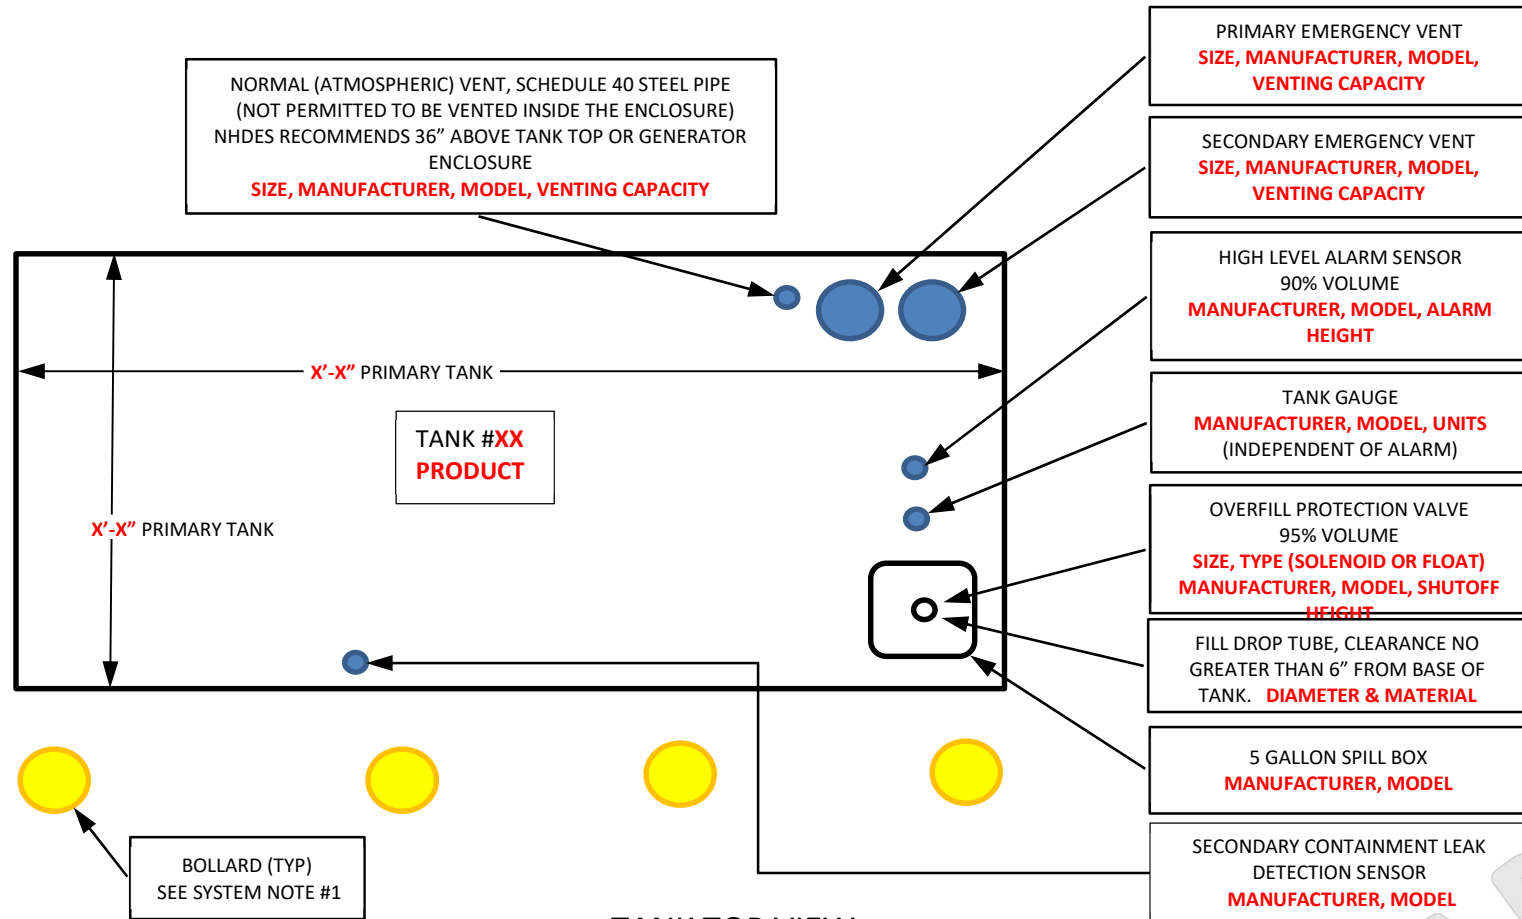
NORMAL (ATMOSPHERIC) VENT, SCHEDULE 40 STEEL PIPE (NOT PERMITTED TO BE VENTED INSIDE THE ENCLOSURE) NHDES RECOMMENDS 36" ABOVE TANK TOP OR GENERATOR ENCLOSURE
SIZE, MANUFACTURER, MODEL, VENTING CAPACITY

PRIMARY EMERGENCY VENT
SIZE, MANUFACTURER, MODEL, VENTING CAPACITY

SECONDARY EMERGENCY VENT
SIZE, MANUFACTURER, MODEL, VENTING CAPACITY

HIGH LEVEL ALARM SENSOR
90% VOLUME
MANUFACTURER, MODEL, ALARM HEIGHT

X'-X" PRIMARY TANK

TANK #XX
PRODUCT

X'-X" PRIMARY TANK

TANK GAUGE
MANUFACTURER, MODEL, UNITS
(INDEPENDENT OF ALARM)

OVERFILL PROTECTION VALVE
95% VOLUME
SIZE, TYPE (SOLENOID OR FLOAT)
MANUFACTURER, MODEL, SHUTOFF HEIGHT

FILL DROP TUBE, CLEARANCE NO GREATER THAN 6" FROM BASE OF TANK. DIAMETER & MATERIAL

5 GALLON SPILL BOX
MANUFACTURER, MODEL

BOLLARD (TYP)
SEE SYSTEM NOTE #1

SECONDARY CONTAINMENT LEAK DETECTION SENSOR
MANUFACTURER, MODEL

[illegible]